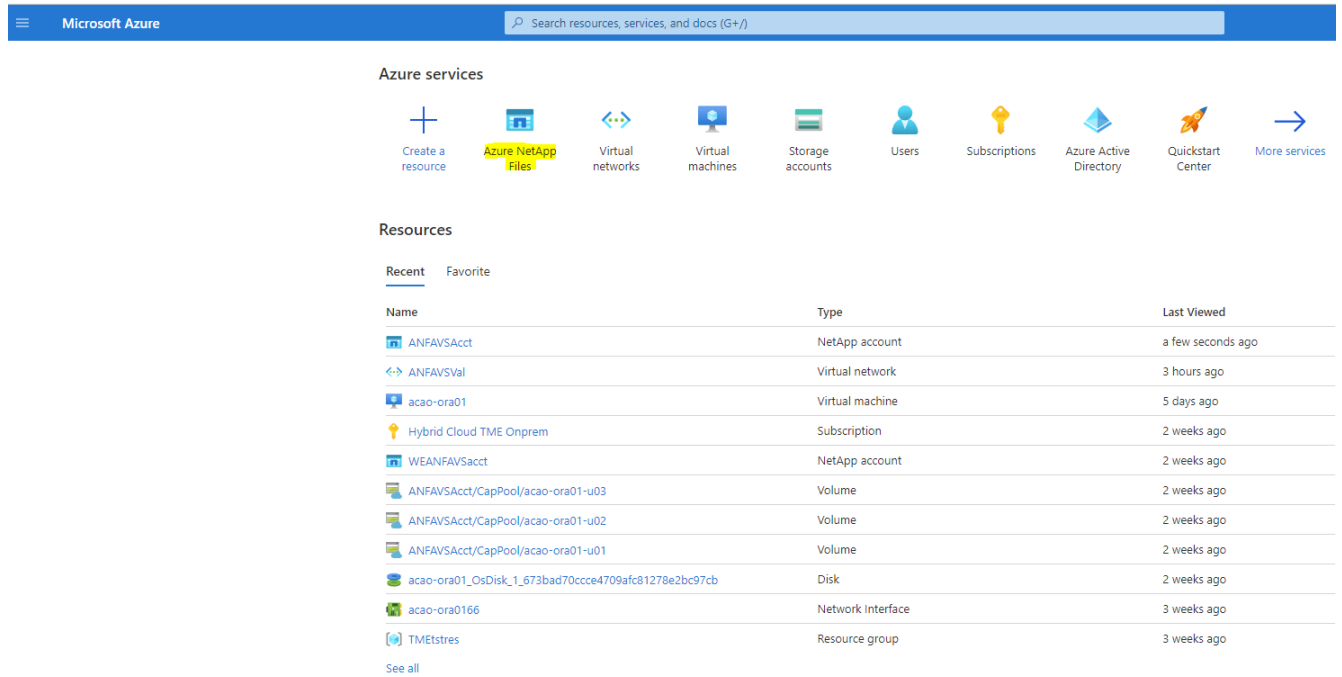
Microsoft Azure

Search resources, services, and docs (G+/)

Azure services

Create a resource

Azure NetApp Files

Virtual networks

Virtual machines

Storage accounts

Users

Subscriptions

Azure Active Directory

Quickstart Center

More services

Resources

Recent Favorite

| Name | Type | Last Viewed |
|---|---|---|
| ANFAVSAcct | NetApp account | a few seconds ago |
| ANFAVSVal | Virtual network | 3 hours ago |
| acao-ora01 | Virtual machine | 5 days ago |
| Hybrid Cloud TME Onprem | Subscription | 2 weeks ago |
| WEANFAVSacct | NetApp account | 2 weeks ago |
| ANFAVSAcct/CapPool/acao-ora01-u03 | Volume | 2 weeks ago |
| ANFAVSAcct/CapPool/acao-ora01-u02 | Volume | 2 weeks ago |
| ANFAVSAcct/CapPool/acao-ora01-u01 | Volume | 2 weeks ago |
| acao-ora01_OsDisk_1_673bad70ccce4709afc81278e2bc97cb | Disk | 2 weeks ago |
| acao-ora0166 | Network Interface | 3 weeks ago |
| TMEtstres | Resource group | 3 weeks ago |

See all